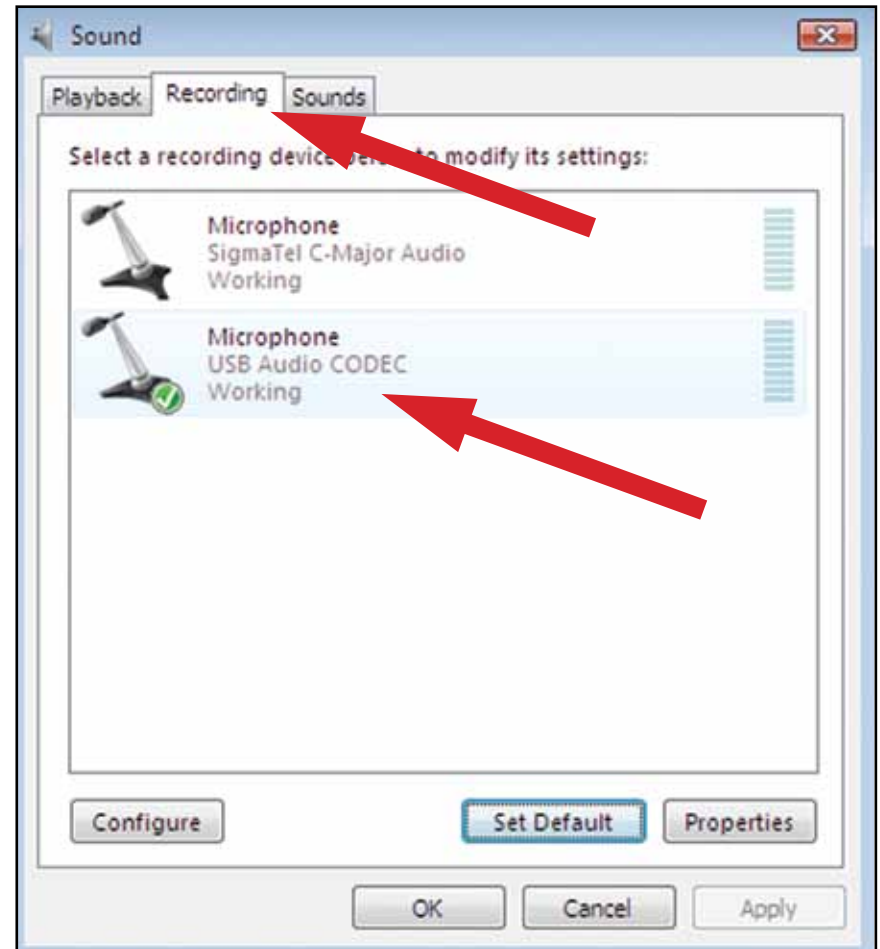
Sound

Playback Recording Sounds

Select a recording device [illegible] to modify its settings:

Microphone
SigmaTel C-Major Audio
Working

Microphone
USB Audio CODEC
Working

Configure Set Default Properties

OK Cancel Apply